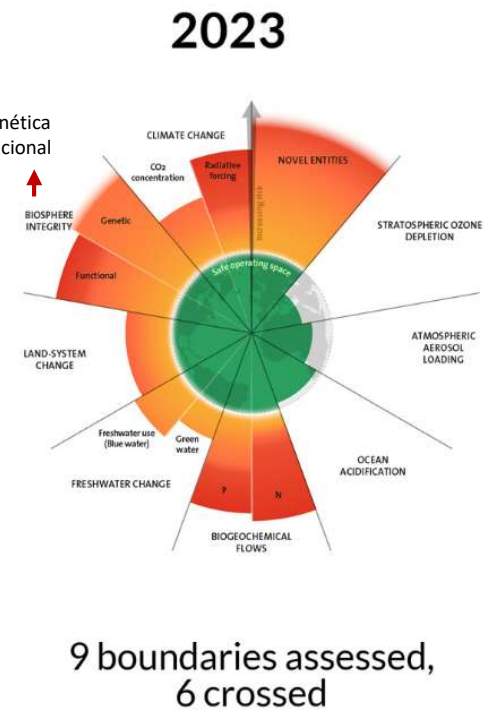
2023

nética
cional

CLIMATE CHANGE

$CO_2$ concentration

Radiative forcing

NOVEL ENTITIES

Increasing risk

BIOSPHERE INTEGRITY

Genetic

Functional

STRATOSPHERIC OZONE DEPLETION

Safe operating space

ATMOSPHERIC AEROSOL LOADING

LAND-SYSTEM CHANGE

Freshwater use (Blue water)

Green water

OCEAN ACIDIFICATION

FRESHWATER CHANGE

P

N

BIOGEOCHEMICAL FLOWS

9 boundaries assessed, 6 crossed